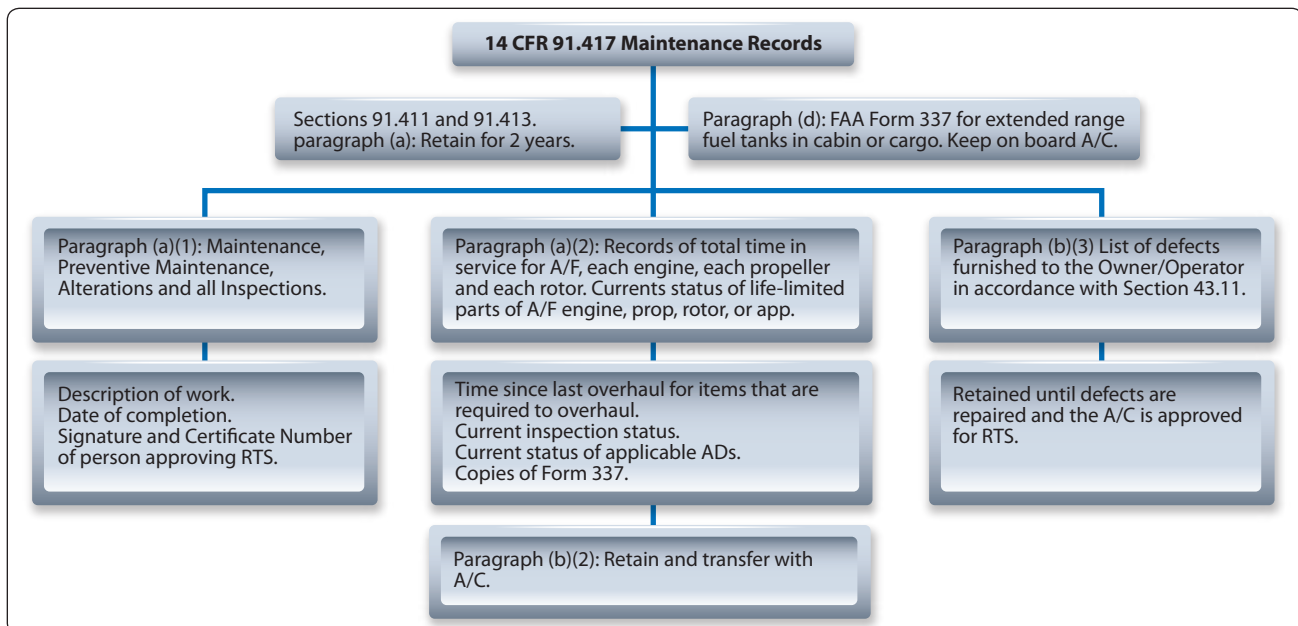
14 CFR 91.417 Maintenance Records

Sections 91.411 and 91.413. paragraph (a): Retain for 2 years.

Paragraph (d): FAA Form 337 for extended range fuel tanks in cabin or cargo. Keep on board A/C.

Paragraph (a)(1): Maintenance, Preventive Maintenance, Alterations and all Inspections.

Description of work.
Date of completion.
Signature and Certificate Number of person approving RTS.

Paragraph (a)(2): Records of total time in service for A/F, each engine, each propeller and each rotor. Currents status of life-limited parts of A/F engine, prop, rotor, or app.

Time since last overhaul for items that are required to overhaul.
Current inspection status.
Current status of applicable ADs.
Copies of Form 337.

Paragraph (b)(2): Retain and transfer with A/C.

Paragraph (b)(3) List of defects furnished to the Owner/Operator in accordance with Section 43.11.

Retained until defects are repaired and the A/C is approved for RTS.